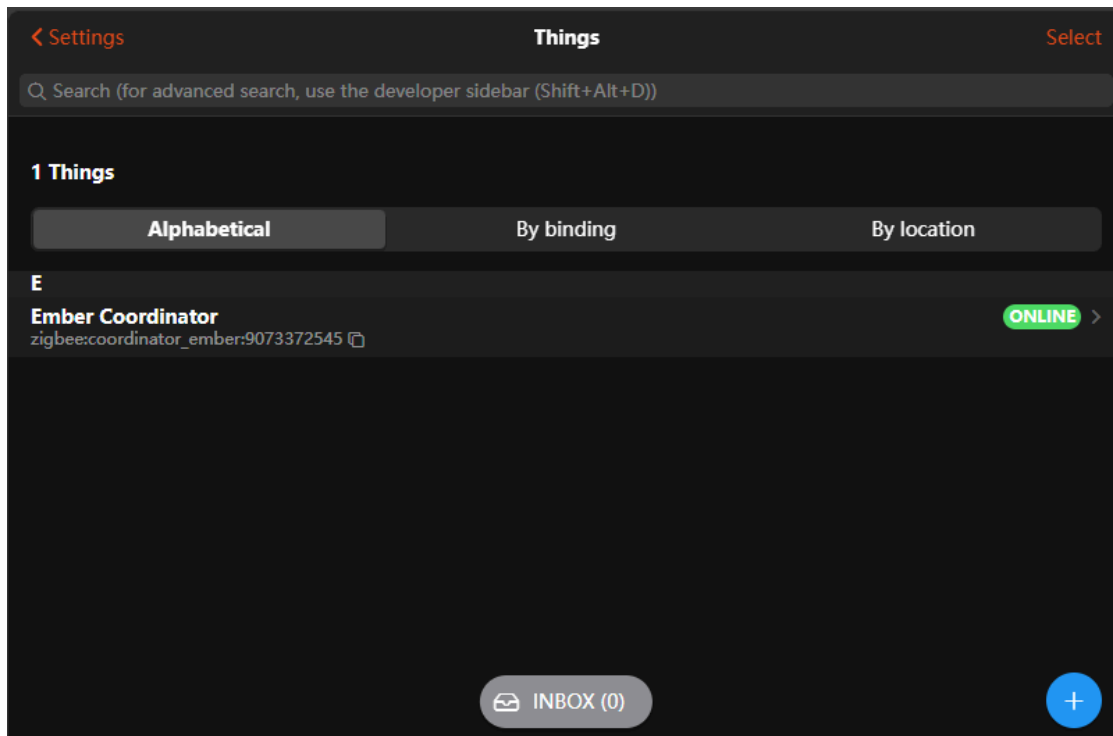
Settings

Things

Select

Search (for advanced search, use the developer sidebar (Shift+Alt+D))

1 Things

Alphabetical | By binding | By location

E

Ember Coordinator
zigbee:coordinator_ember:9073372545

ONLINE

INBOX (0)

+